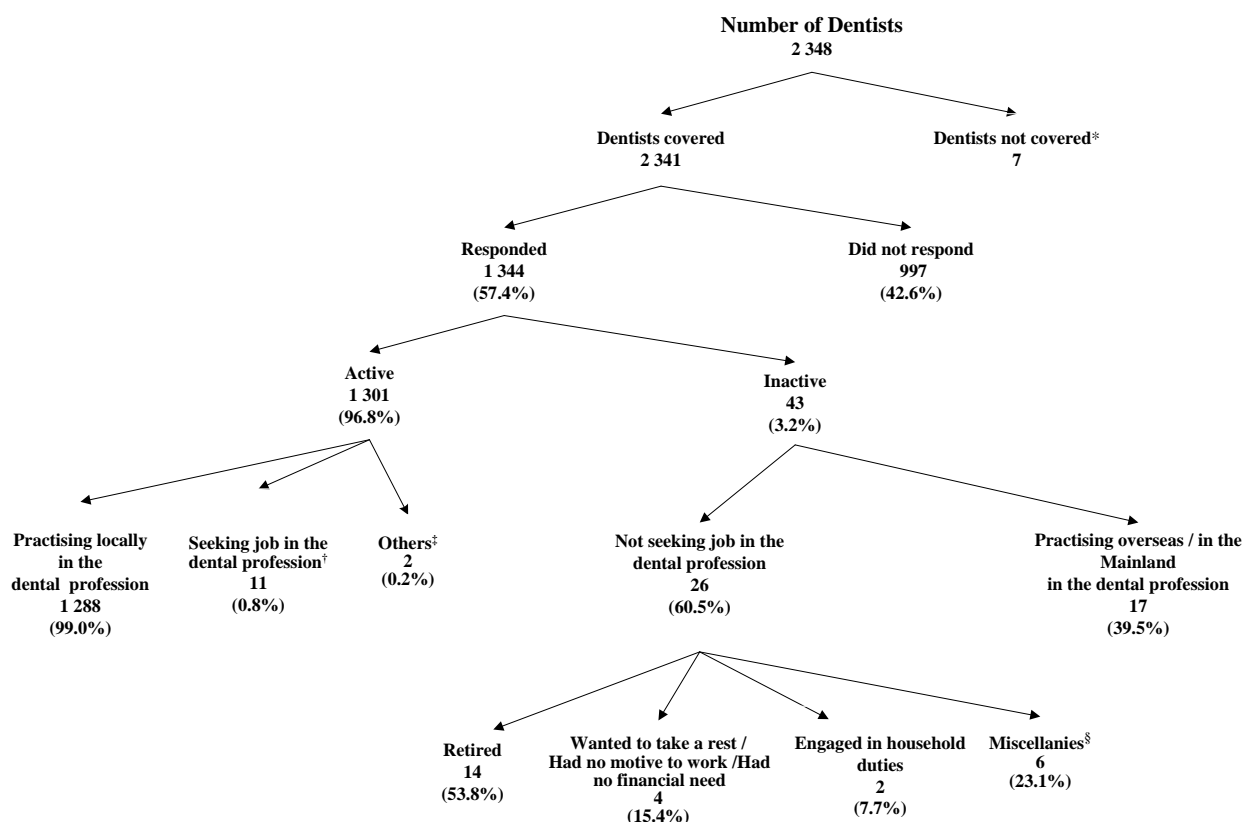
Number of Dentists
2 348

Dentists covered
2 341

Dentists not covered*
7

Responded
1 344
(57.4%)

Did not respond
997
(42.6%)

Active
1 301
(96.8%)

Inactive
43
(3.2%)

Practising locally in the dental profession
1 288
(99.0%)

Seeking job in the dental profession†
11
(0.8%)

Others‡
2
(0.2%)

Not seeking job in the dental profession
26
(60.5%)

Practising overseas / in the Mainland in the dental profession
17
(39.5%)

Retired
14
(53.8%)

Wanted to take a rest / Had no motive to work /Had no financial need
4
(15.4%)

Engaged in household duties
2
(7.7%)

Miscellanies§
6
(23.1%)